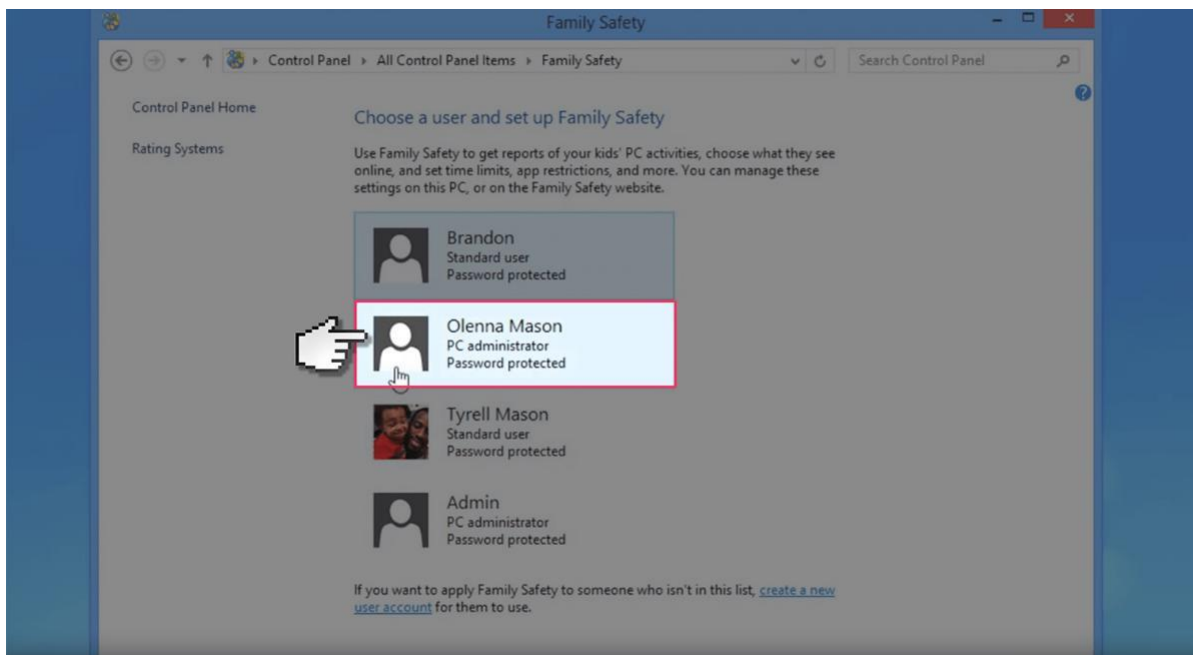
Family Safety

Control Panel › All Control Panel Items › Family Safety

Search Control Panel

Control Panel Home

Rating Systems

Choose a user and set up Family Safety

Use Family Safety to get reports of your kids' PC activities, choose what they see online, and set time limits, app restrictions, and more. You can manage these settings on this PC, or on the Family Safety website.

Brandon
Standard user
Password protected

Olenna Mason
PC administrator
Password protected

Tyrell Mason
Standard user
Password protected

Admin
PC administrator
Password protected

If you want to apply Family Safety to someone who isn't in this list, create a new user account for them to use.